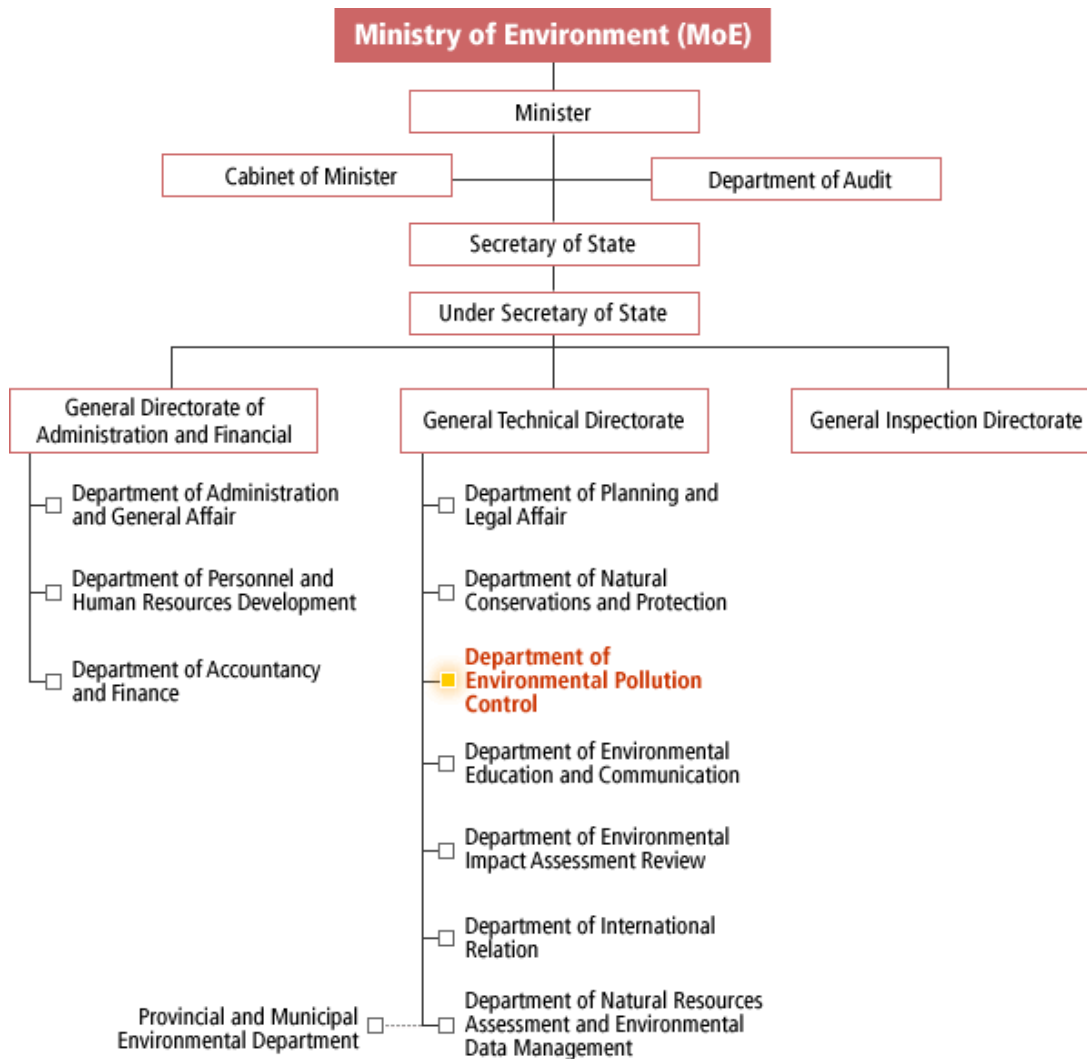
Ministry of Environment (MoE)

Minister

Cabinet of Minister

Department of Audit

Secretary of State

Under Secretary of State

General Directorate of Administration and Financial

General Technical Directorate

General Inspection Directorate

Department of Administration and General Affair

Department of Personnel and Human Resources Development

Department of Accountancy and Finance

Department of Planning and Legal Affair

Department of Natural Conservations and Protection

Department of Environmental Pollution Control

Department of Environmental Education and Communication

Department of Environmental Impact Assessment Review

Department of International Relation

Department of Natural Resources Assessment and Environmental Data Management

Provincial and Municipal Environmental Department